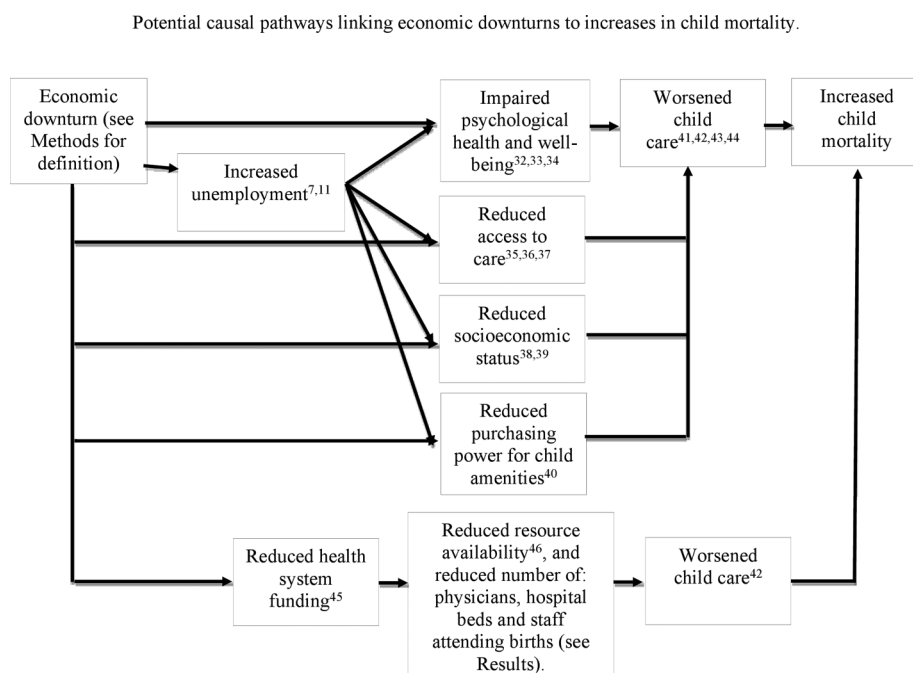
Potential causal pathways linking economic downturns to increases in child mortality.

Economic downturn (see Methods for definition)

Increased unemployment$^{7,11}$

Impaired psychological health and well-being$^{32,33,34}$

Worsened child care$^{41,42,43,44}$

Increased child mortality

Reduced access to care$^{35,36,37}$

Reduced socioeconomic status$^{38,39}$

Reduced purchasing power for child amenities$^{40}$

Reduced health system funding$^{45}$

Reduced resource availability$^{46}$, and reduced number of: physicians, hospital beds and staff attending births (see Results).

Worsened child care$^{42}$